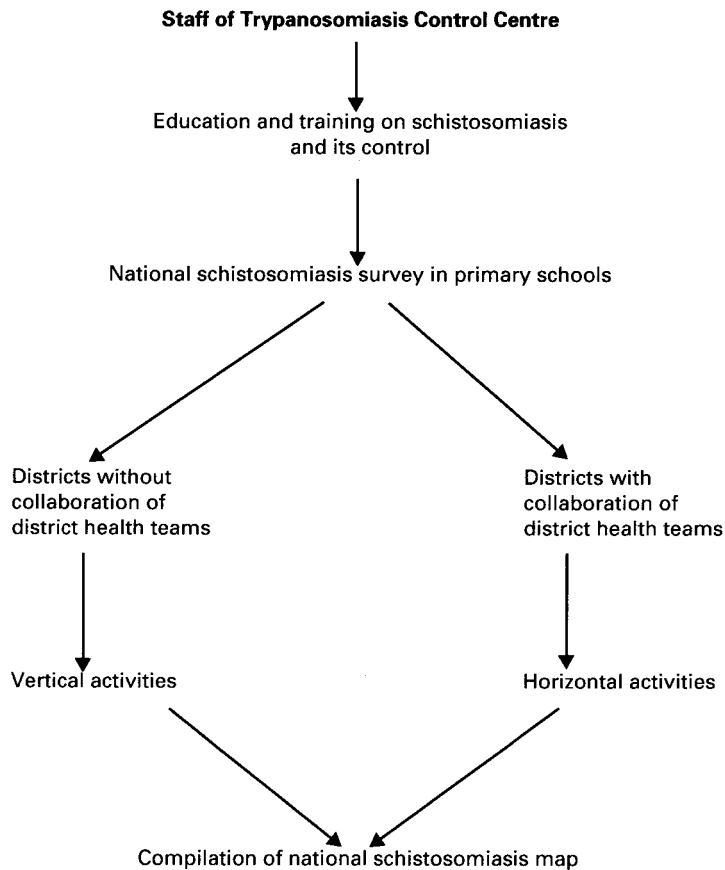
**Staff of Trypanosomiasis Control Centre**

Education and training on schistosomiasis and its control

National schistosomiasis survey in primary schools

Districts without collaboration of district health teams

Districts with collaboration of district health teams

Vertical activities

Horizontal activities

Compilation of national schistosomiasis map